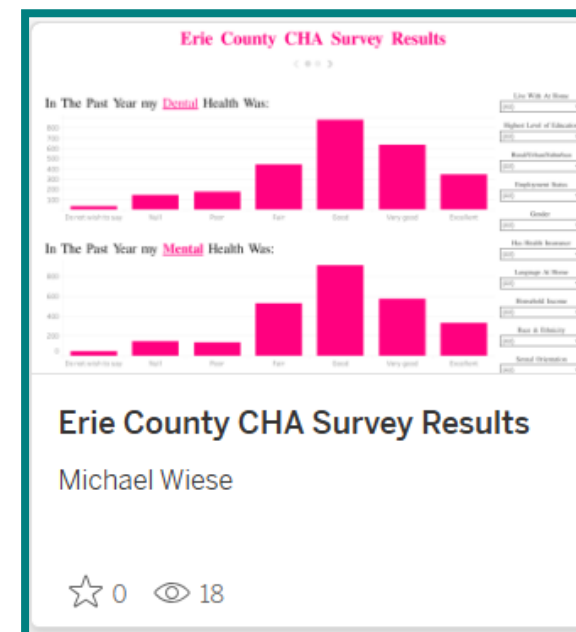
Erie County CHA Survey Results

In The Past Year my Dental Health Was:

800
700
600
500
400
300
200
100
0

Do not wish to say | Not | Poor | Fair | Good | Very good | Excellent

In The Past Year my Mental Health Was:

800
600
400
200
0

Do not wish to say | Not | Poor | Fair | Good | Very good | Excellent

Live With At Home
(All)
Highest Level of Educatio
(All)
Rural/Urban/Suburban
(All)
Employment Status
(All)
Gender
(All)
Has Health Insurance
(All)
Language At Home
(All)
Household Income
(All)
Race & Ethnicity
(All)
Sexual Orientation
(All)

Erie County CHA Survey Results

Michael Wiese

0 18